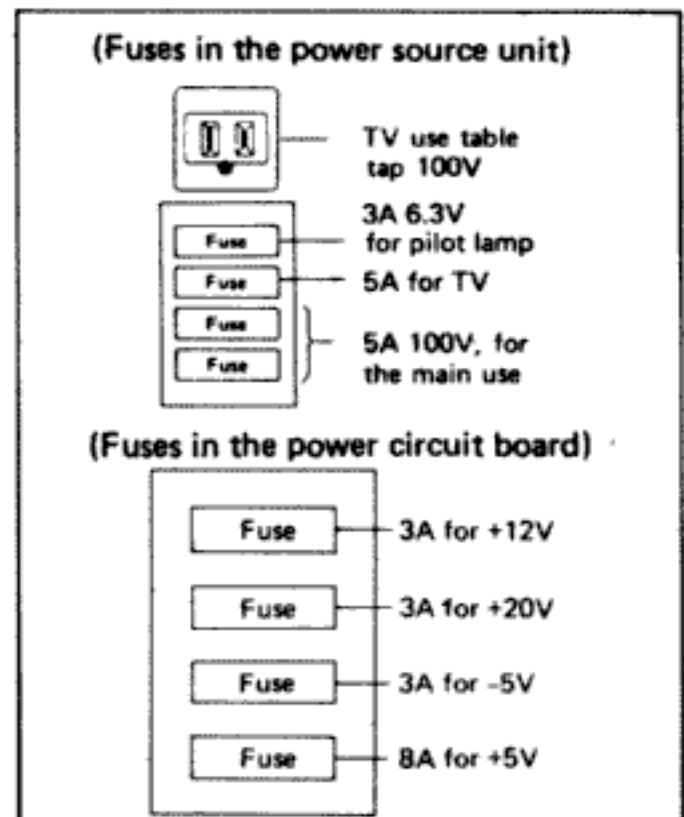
(Fuses in the power source unit)

TV use table tap 100V

Fuse

3A 6.3V for pilot lamp

Fuse

5A for TV

Fuse

Fuse

5A 100V, for the main use

(Fuses in the power circuit board)

Fuse

3A for +12V

Fuse

3A for +20V

Fuse

3A for -5V

Fuse

8A for +5V